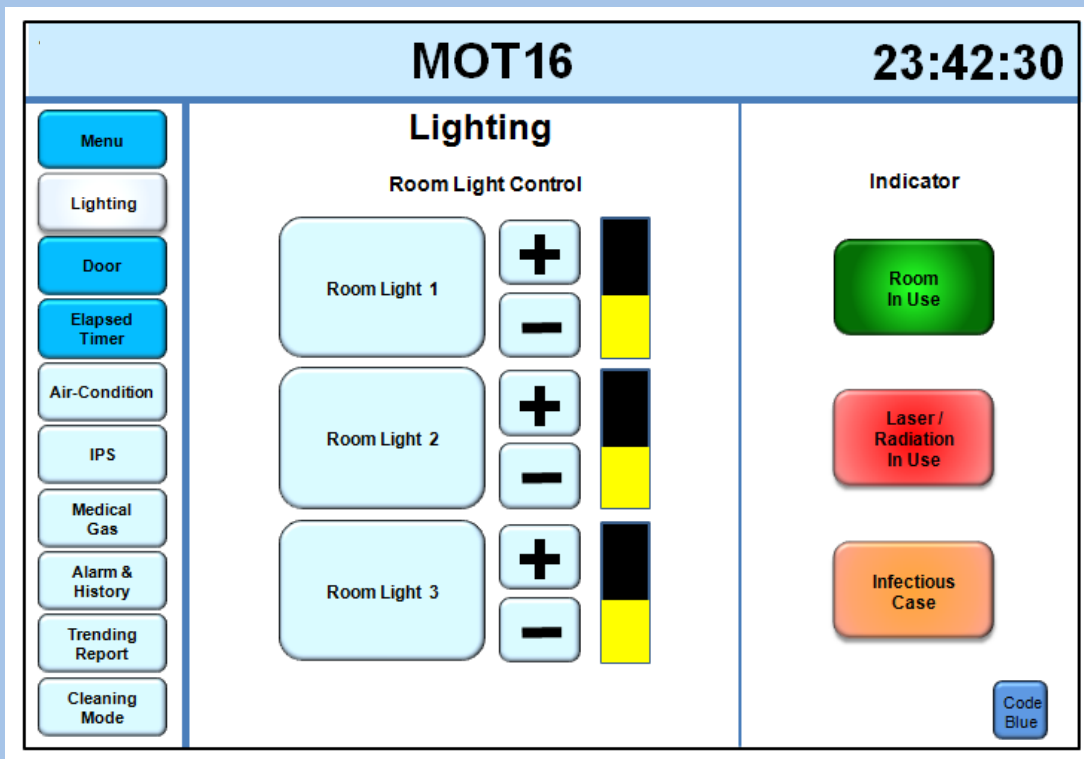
MOT16

23:42:30

Menu

Lighting

Door

Elapsed Timer

Air-Condition

IPS

Medical Gas

Alarm & History

Trending Report

Cleaning Mode

Lighting

Room Light Control

Room Light 1

+

−

Room Light 2

+

−

Room Light 3

+

−

Indicator

Room In Use

Laser / Radiation In Use

Infectious Case

Code Blue